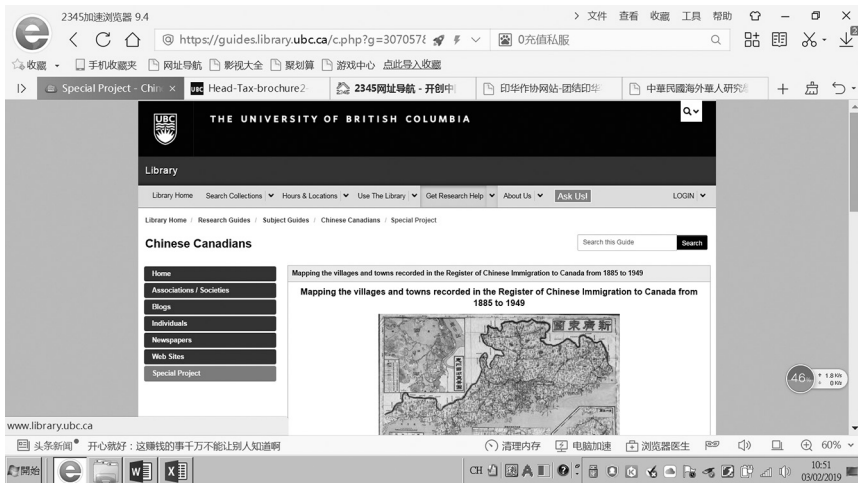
2345加速浏览器 9.4

> 文件 查看 收藏 工具 帮助

https://guides.library.ubc.ca/c.php?g=307057

0元值私服

收藏 手机收藏夹 网址导航 影视大全 聚划算 游戏中心 点此导入收藏

Special Project - Chin

Head-Tax-brochure2

2345网址导航 - 开创中

印华作协网站-团结印华

中華民國海外華人研究

UBC

THE UNIVERSITY OF BRITISH COLUMBIA

Library

Library Home Search Collections Hours & Locations Use The Library Get Research Help About Us Ask Us! LOGIN

Library Home / Research Guides / Subject Guides / Chinese Canadians / Special Project

Chinese Canadians

Search this Guide Search

Home

Associations / Societies

Blogs

Individuals

Newspapers

Web Sites

Special Project

Mapping the villages and towns recorded in the Register of Chinese Immigration to Canada from 1885 to 1949

Mapping the villages and towns recorded in the Register of Chinese Immigration to Canada from 1885 to 1949

新廣東圖

46%

↑ 1.8 K/s
↓ 0 K/s

www.library.ubc.ca

头条新闻 开心就好：这赚钱的事千万不能让别人知道啊

清理内存 电脑加速 浏览器医生

60%

開始

10:51
03/02/2019